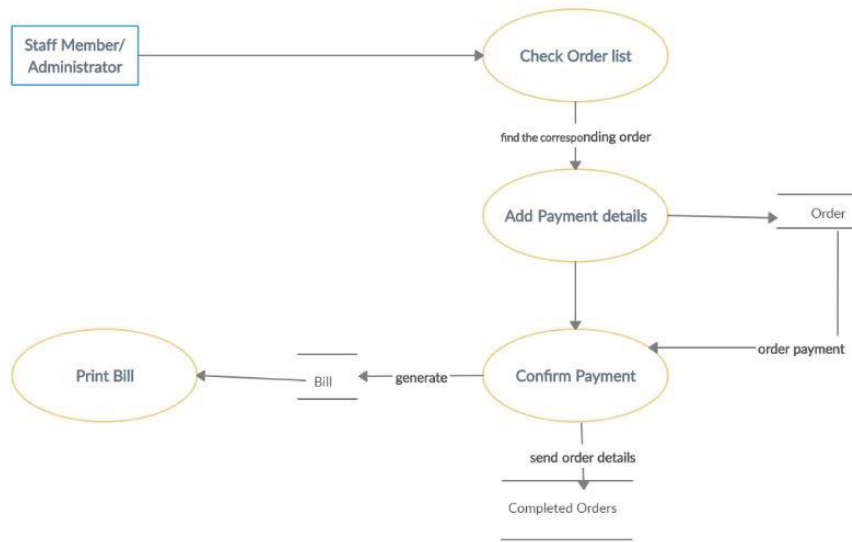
Staff Member/ Administrator

Check Order list

find the corresponding order

Add Payment details

Order

order payment

Print Bill

Bill

generate

Confirm Payment

send order details

Completed Orders